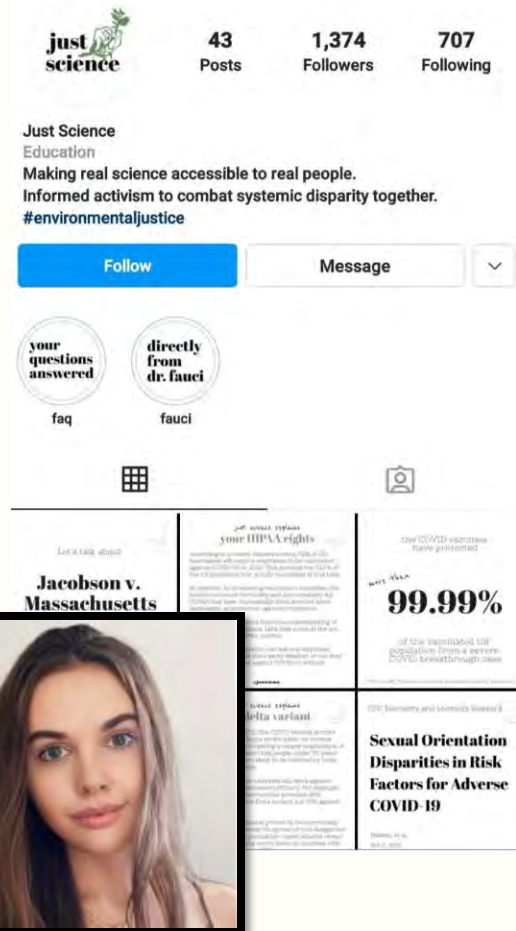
just science

43
Posts

1,374
Followers

707
Following

Just Science
Education
Making real science accessible to real people.
Informed activism to combat systemic disparity together.
#environmentaljustice

Follow

Message

your questions answered
faq

directly from dr. fauci
fauci

Let's talk about
Jacobson v. Massachusetts

just science explains
your HIPAA rights

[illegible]

the COVID vaccines have protected
more than
99.99%
of the vaccinated US population from a severe COVID breakthrough case

just science explains
delta variant

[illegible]

Sexual Orientation Disparities in Risk Factors for Adverse COVID-19

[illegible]